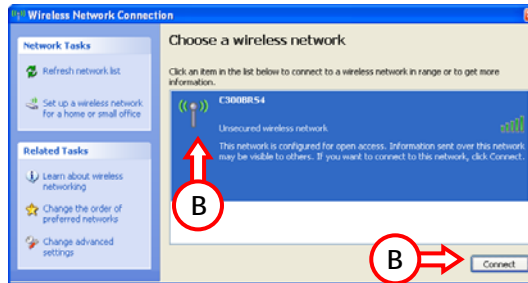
Wireless Network Connection

Network Tasks

Refresh network list

Set up a wireless network for a home or small office

Related Tasks

Learn about wireless networking

Change the order of preferred networks

Change advanced settings

Choose a wireless network

Click an item in the list below to connect to a wireless network in range or to get more information.

C3000RS4

Unsecured wireless network

This network is configured for open access. Information sent over this network may be visible to others. If you want to connect to this network, click Connect.

B

B

Connect